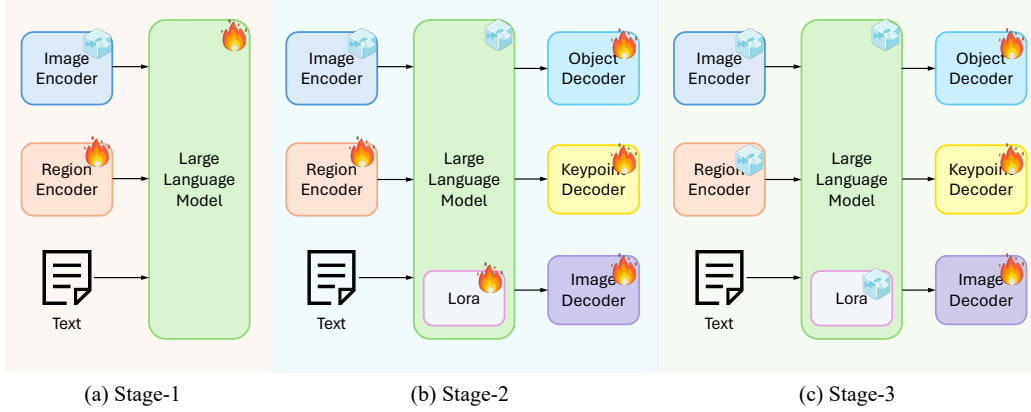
Image Encoder

Region Encoder

Text

Large Language Model

(a) Stage-1

Image Encoder

Region Encoder

Text

Large Language Model

Lora

Object Decoder

Keypoint Decoder

Image Decoder

(b) Stage-2

Image Encoder

Region Encoder

Text

Large Language Model

Lora

Object Decoder

Keypoint Decoder

Image Decoder

(c) Stage-3